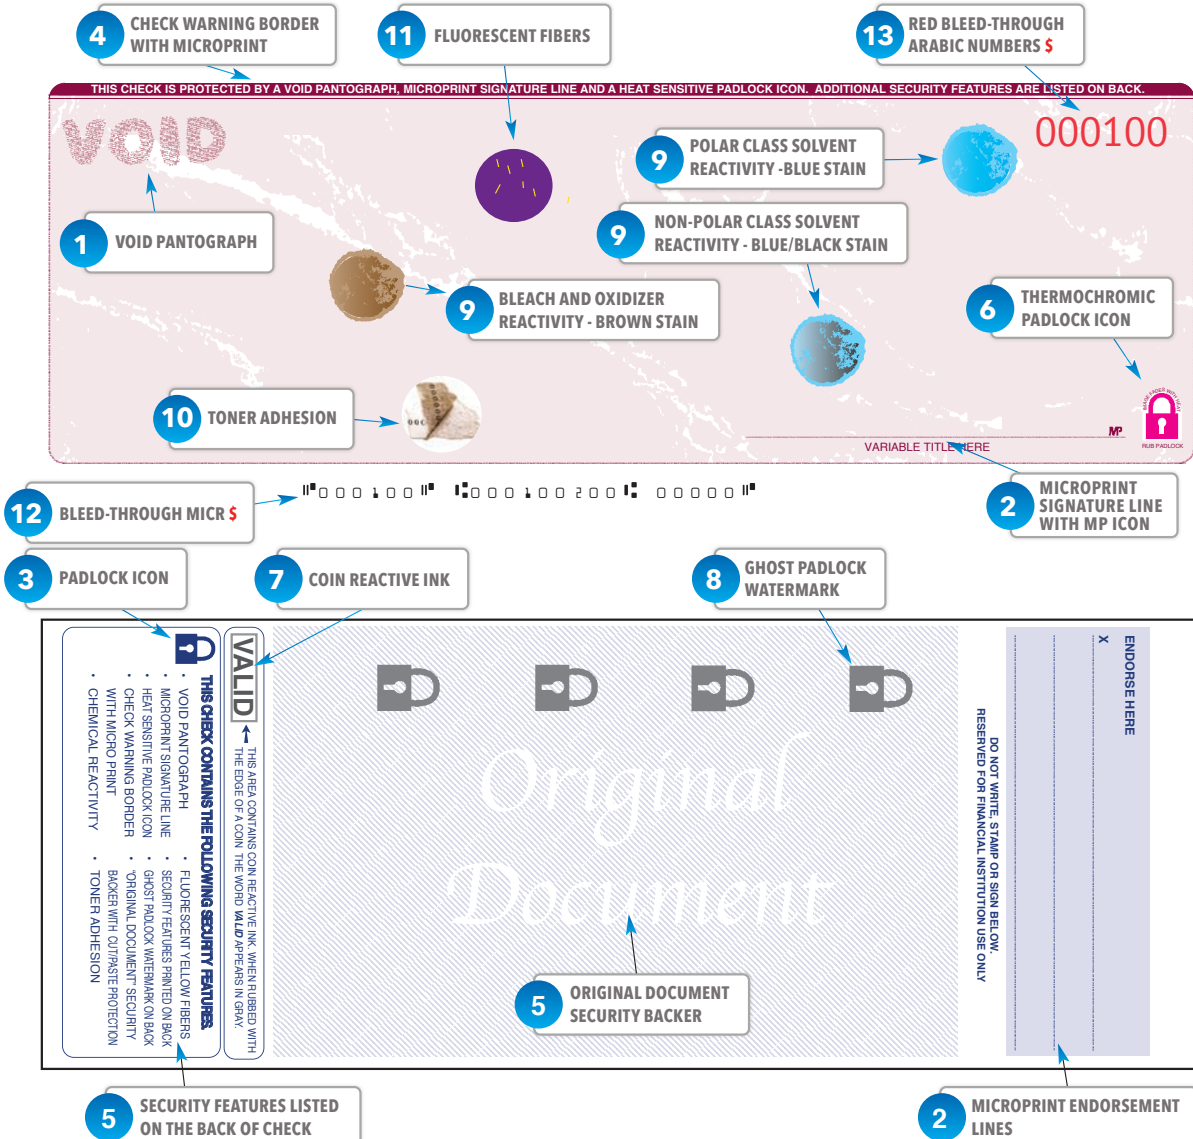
4 CHECK WARNING BORDER WITH MICROPRINT

11 FLUORESCENT FIBERS

13 RED BLEED-THROUGH ARABIC NUMBERS $

THIS CHECK IS PROTECTED BY A VOID PANTOGRAPH, MICROPRINT SIGNATURE LINE AND A HEAT SENSITIVE PADLOCK ICON. ADDITIONAL SECURITY FEATURES ARE LISTED ON BACK.

VOID

000100

9 POLAR CLASS SOLVENT REACTIVITY -BLUE STAIN

1 VOID PANTOGRAPH

9 NON-POLAR CLASS SOLVENT REACTIVITY - BLUE/BLACK STAIN

9 BLEACH AND OXIDIZER REACTIVITY - BROWN STAIN

6 THERMOCHROMIC PADLOCK ICON

10 TONER ADHESION

MP

VARIABLE TITLE HERE

RUB PADLOCK

2 MICROPRINT SIGNATURE LINE WITH MP ICON

12 BLEED-THROUGH MICR $

⑈000100⑈ ⑆000100200⑆ 00000⑈

3 PADLOCK ICON

7 COIN REACTIVE INK

8 GHOST PADLOCK WATERMARK

THIS CHECK CONTAINS THE FOLLOWING SECURITY FEATURES:
• VOID PANTOGRAPH
• MICROPRINT SIGNATURE LINE
• HEAT SENSITIVE PADLOCK ICON
• CHECK WARNING BORDER WITH MICRO PRINT
• CHEMICAL REACTIVITY
• FLUORESCENT YELLOW FIBERS
• SECURITY FEATURES PRINTED ON BACK
• GHOST PADLOCK WATERMARK ON BACK
• "ORIGINAL DOCUMENT" SECURITY BACKER WITH CUT/PASTE PROTECTION
• TONER ADHESION

VALID ←
THIS AREA CONTAINS COIN REACTIVE INK. WHEN RUBBED WITH THE EDGE OF A COIN THE WORD VALID APPEARS IN GRAY.

Original Document

ENDORSE HERE
X

DO NOT WRITE, STAMP OR SIGN BELOW.
RESERVED FOR FINANCIAL INSTITUTION USE ONLY

5 ORIGINAL DOCUMENT SECURITY BACKER

5 SECURITY FEATURES LISTED ON THE BACK OF CHECK

2 MICROPRINT ENDORSEMENT LINES